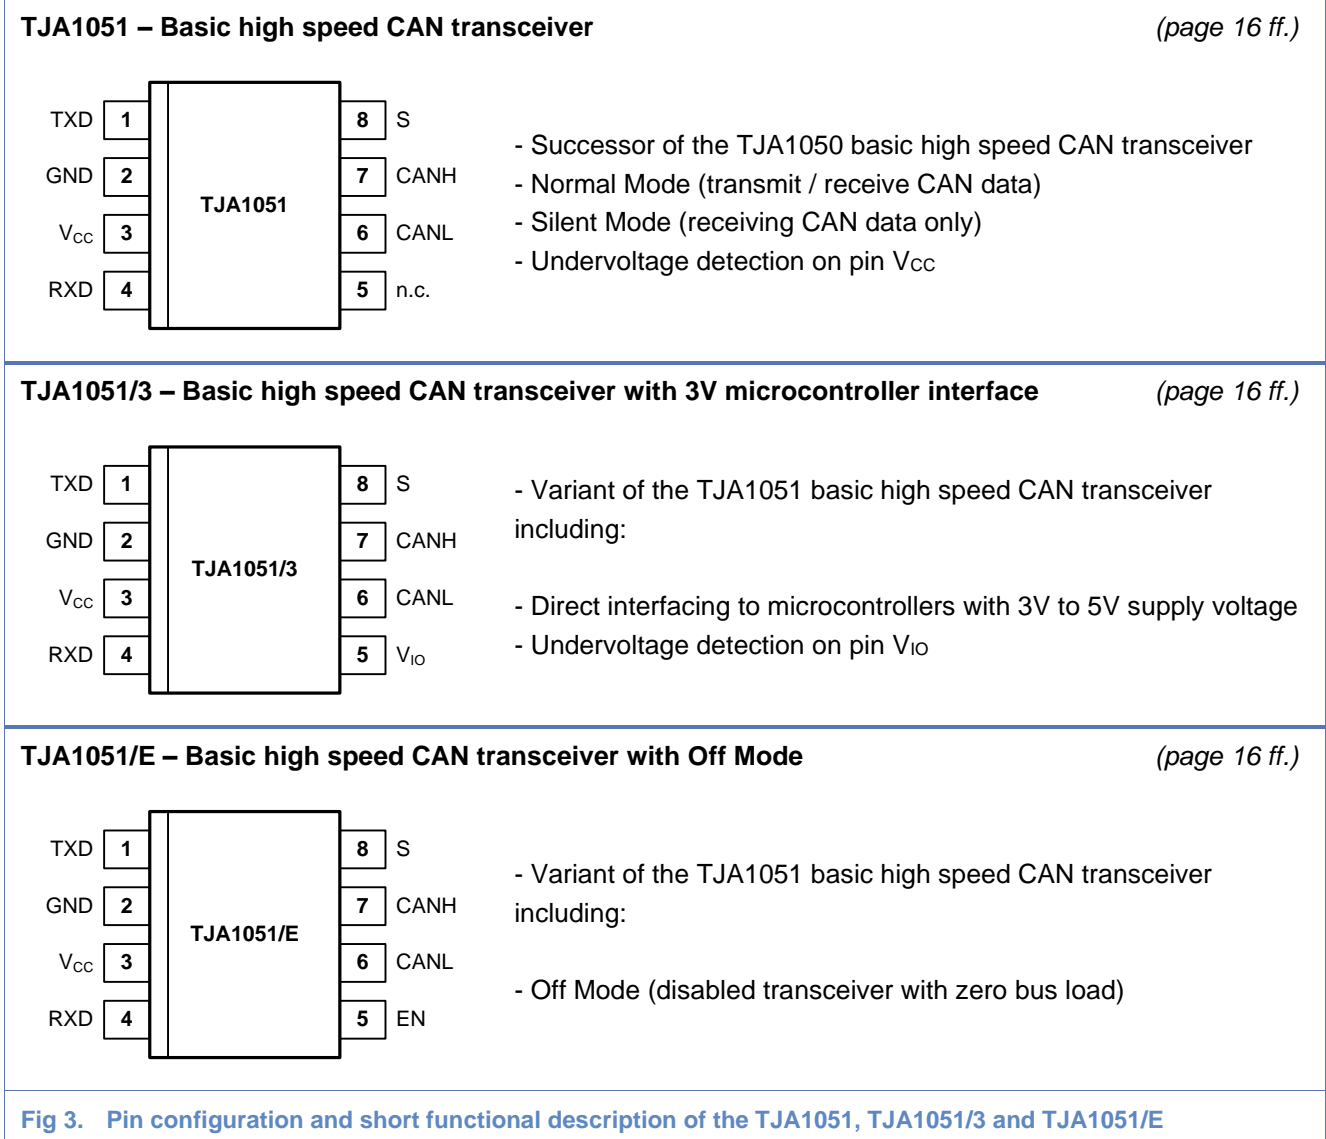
**TJA1051 – Basic high speed CAN transceiver** *(page 16 ff.)*

TXD 1
GND 2
$V_{CC}$ 3
RXD 4
TJA1051
8 S
7 CANH
6 CANL
5 n.c.

- Successor of the TJA1050 basic high speed CAN transceiver
- Normal Mode (transmit / receive CAN data)
- Silent Mode (receiving CAN data only)
- Undervoltage detection on pin $V_{CC}$

**TJA1051/3 – Basic high speed CAN transceiver with 3V microcontroller interface** *(page 16 ff.)*

TXD 1
GND 2
$V_{CC}$ 3
RXD 4
TJA1051/3
8 S
7 CANH
6 CANL
5 $V_{IO}$

- Variant of the TJA1051 basic high speed CAN transceiver including:

- Direct interfacing to microcontrollers with 3V to 5V supply voltage
- Undervoltage detection on pin $V_{IO}$

**TJA1051/E – Basic high speed CAN transceiver with Off Mode** *(page 16 ff.)*

TXD 1
GND 2
$V_{CC}$ 3
RXD 4
TJA1051/E
8 S
7 CANH
6 CANL
5 EN

- Variant of the TJA1051 basic high speed CAN transceiver including:

- Off Mode (disabled transceiver with zero bus load)

**Fig 3. Pin configuration and short functional description of the TJA1051, TJA1051/3 and TJA1051/E**